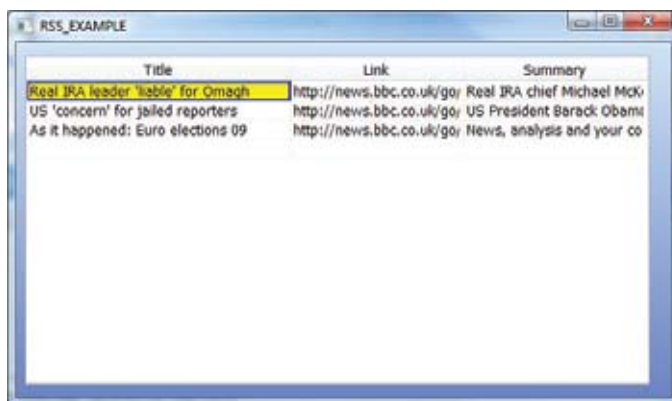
RSS_EXAMPLE

| Title | Link | Summary |
|---|---|---|
| Real IRA leader 'liable' for Omagh | http://news.bbc.co.uk/go/ | Real IRA chief Michael McK |
| US 'concern' for jailed reporters | http://news.bbc.co.uk/go/ | US President Barack Obam |
| As it happened: Euro elections 09 | http://news.bbc.co.uk/go/ | News, analysis and your co |